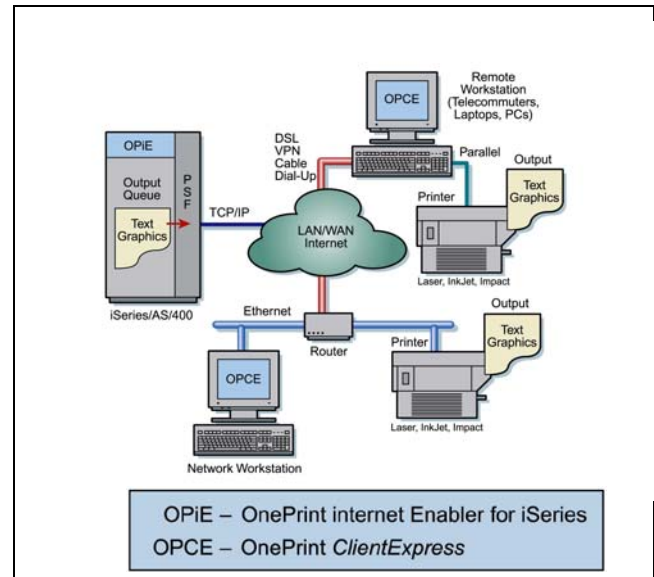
OPiE

Output Queue

P S F

Text Graphics

iSeries/AS/400

TCP/IP

DSL VPN Cable Dial-Up

OPCE

Remote Workstation (Telecommuters, Laptops, PCs)

Parallel

Output

Text Graphics

Printer

Laser, InkJet, Impact

LAN/WAN Internet

Ethernet

Router

Output

Text Graphics

Printer

Laser, InkJet, Impact

OPCE

Network Workstation

OPiE – OnePrint internet Enabler for iSeries
OPCE – OnePrint ClientExpress